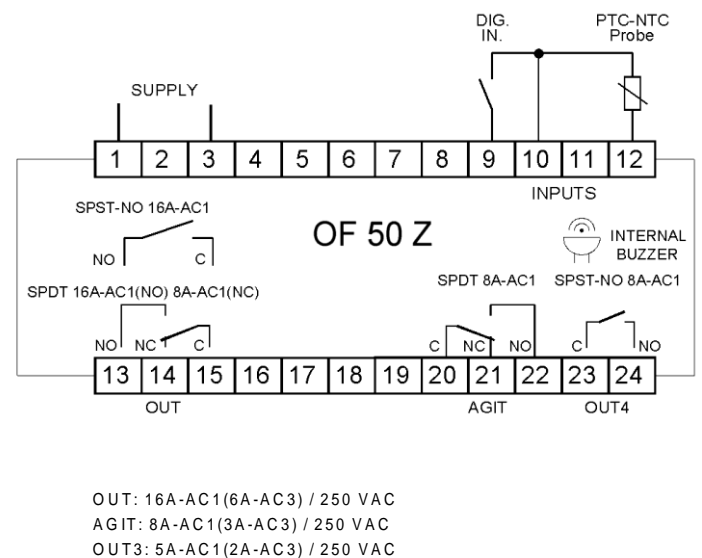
DIG. IN.

PTC-NTC Probe

SUPPLY

| 1 | 2 | 3 | 4 | 5 | 6 | 7 | 8 | 9 | 10 | 11 | 12 |
|---|---|---|---|---|---|---|---|---|---|---|---|

INPUTS

SPST-NO 16A-AC1

NO C

OF 50 Z

INTERNAL BUZZER

SPDT 16A-AC1(NO) 8A-AC1(NC)

SPDT 8A-AC1 SPST-NO 8A-AC1

NO NC C

C NC NO

C NO

| 13 | 14 | 15 | 16 | 17 | 18 | 19 | 20 | 21 | 22 | 23 | 24 |
|---|---|---|---|---|---|---|---|---|---|---|---|

OUT

AGIT

OUT4

OUT: 16A-AC1(6A-AC3) / 250 VAC
AGIT: 8A-AC1(3A-AC3) / 250 VAC
OUT3: 5A-AC1(2A-AC3) / 250 VAC